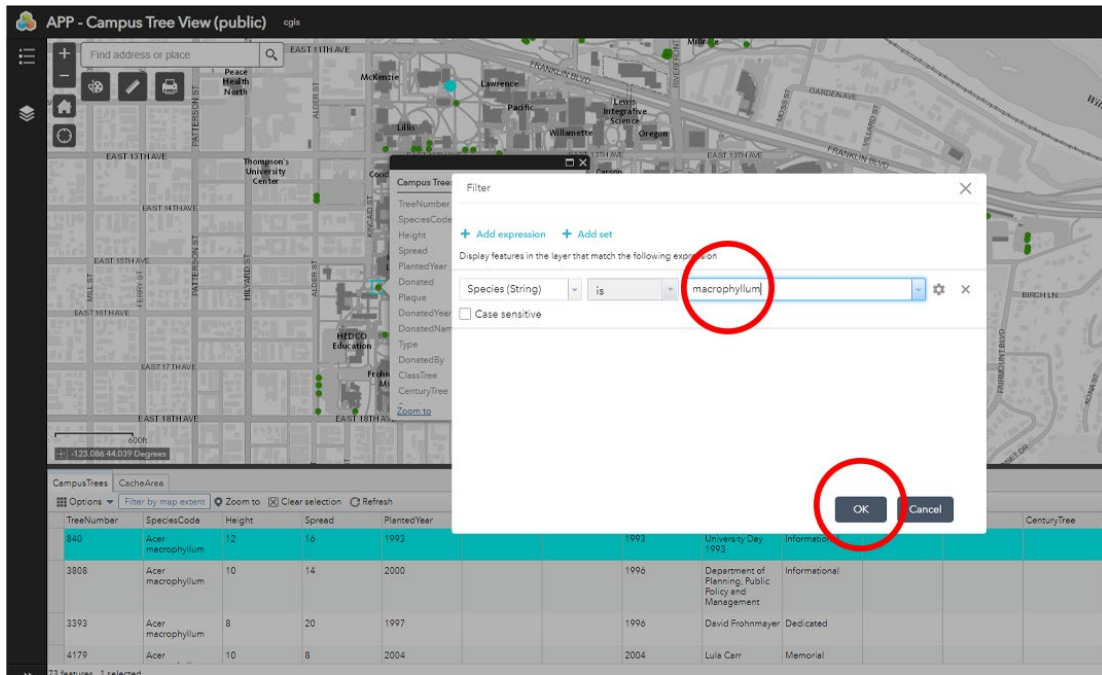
APP - Campus Tree View (public) cgis

Find address or place

EAST 11TH AVE
Peace Health North
McKenzie
Lawrence
FRANKLIN BLVD
Millrace
GARDEN AVE
Pacific
Lewis Integrative Science
Lillis
Willamette
Oregon
EAST 13TH AVE
Thompson's University Center
EAST 13TH AVE
FRANKLIN BLVD
EAST 14TH AVE
EAST 15TH AVE
EAST 16TH AVE
HEDCO Education
EAST 17TH AVE
EAST 18TH AVE
EAST 18TH AVE
BIRCH LN
600ft
-123.086 44.039 Degrees

Campus Trees
TreeNumber
SpeciesCode
Height
Spread
PlantedYear
Donated
Plaque
DonatedYear
DonatedName
Type
DonatedBy
ClassTree
CenturyTree
Zoom to

Filter
+ Add expression + Add set
Display features in the layer that match the following expression
Species (String) is macrophyllum
Case sensitive
OK Cancel

CampusTrees CacheArea
Options Filter by map extent Zoom to Clear selection Refresh

| TreeNumber | SpeciesCode | Height | Spread | PlantedYear | | | | | | | | CenturyTree |
|---|---|---|---|---|---|---|---|---|---|---|---|---|
| 840 | Acer macrophyllum | 12 | 16 | 1993 | | | 1993 | University Day 1993 | Informational | | | |
| 3808 | Acer macrophyllum | 10 | 14 | 2000 | | | 1996 | Department of Planning, Public Policy and Management | Informational | | | |
| 3393 | Acer macrophyllum | 8 | 20 | 1997 | | | 1996 | David Frohnmayer | Dedicated | | | |
| 4179 | Acer | 10 | 8 | 2004 | | | 2004 | Lula Carr | Memorial | | | |

73 features, 1 selected